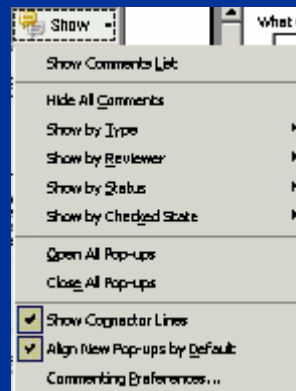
Show
What

Show Comments List

Hide All Comments

Show by Type

Show by Reviewer

Show by Status

Show by Checked State

Open All Pop-ups

Close All Pop-ups

Show Connector Lines

Align New Pop-ups by Default

Commenting Preferences...